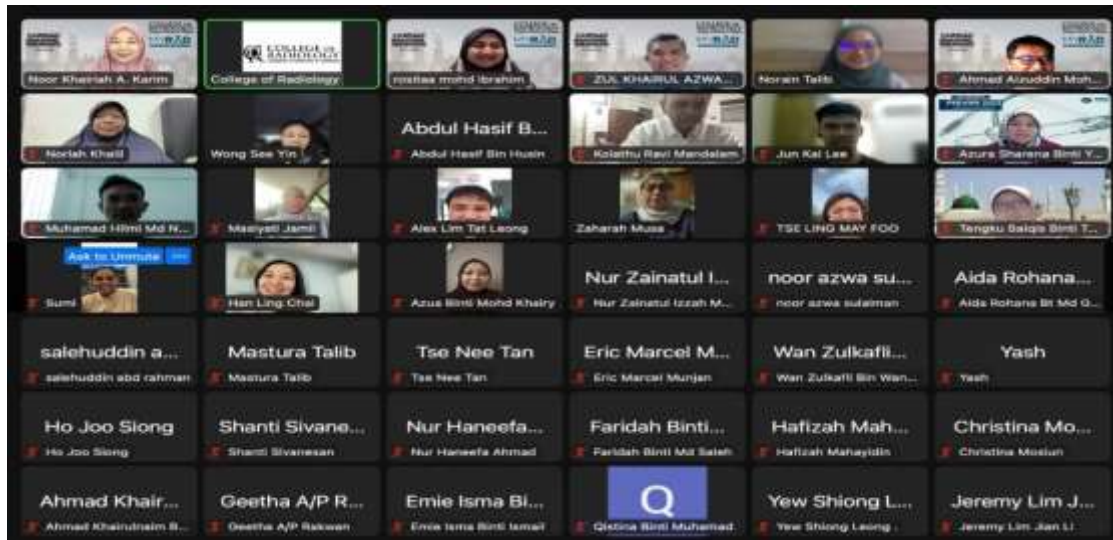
Noor Khairiah A. Karim

COLLEGE OF RADIOLOGY
College of Radiology

rosliaa mohd ibrahim

ZUL KHAIRUL AZWA...

Noran Talib

Ahmad Aizuddin Moh...

Noriah Khalil

Wong See Yin

Abdul Hasif B...
Abdul Hasif Bin Husin

Kolathu Ravi Mandalam

Jun Kai Lee

Azura Sharena Binti Y...

Muhamad Hilmi Md N...

Masiyati Jamil

Alex Lim Tat Leong

Zaharah Musa

TSE LING MAY FOO

Tengku Salqis Binti T...

Ask to Unmute
Sumi

Han Ling Chai

Azua Binti Mohd Khairy

Nur Zainatul I...
Nur Zainatul Izzah M...

noor azwa su...
noor azwa sulaiman

Aida Rohana...
Aida Rohana Bt Md G...

salehuddin a...
salehuddin abd rahman

Mastura Talib
Mastura Talib

Tse Nee Tan
Tse Nee Tan

Eric Marcel M...
Eric Marcel Munjan

Wan Zulkafli...
Wan Zulkafli Bin Wan...

Yash
Yash

Ho Joo Siong
Ho Joo Siong

Shanti Sivane...
Shanti Sivanesan

Nur Haneefa...
Nur Haneefa Ahmad

Faridah Binti...
Faridah Binti Md Saleh

Hafizah Mah...
Hafizah Mahayidin

Christina Mo...
Christina Mosiun

Ahmad Khair...
Ahmad Khairulnaim B...

Geetha A/P R...
Geetha A/P Rakwan

Emie Isma Bi...
Emie Isma Binti Ismail

Q
Qistina Binti Muhamad

Yew Shiong L...
Yew Shiong Leong

Jeremy Lim J...
Jeremy Lim Jian Li